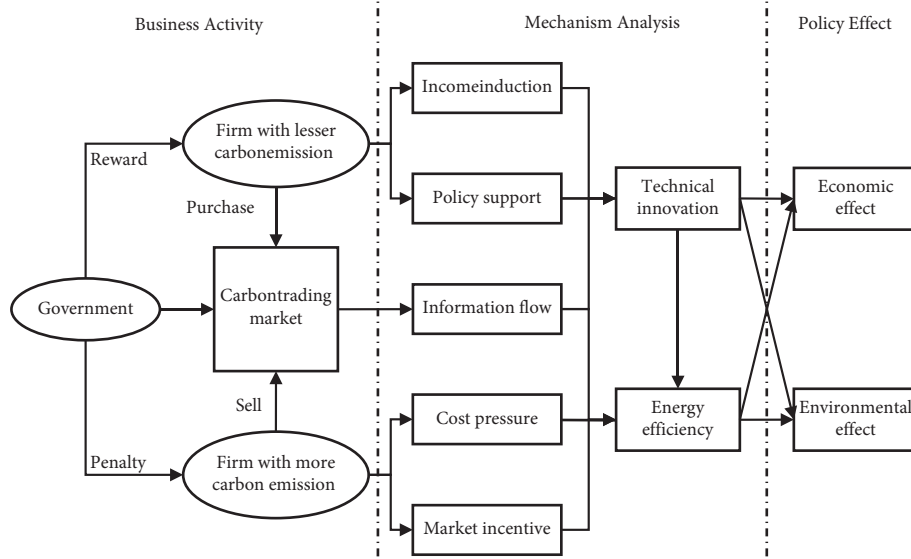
Business Activity

Mechanism Analysis

Policy Effect

Reward

Firm with lesser carbonemission

Purchase

Government

Carbontrading market

Sell

Penalty

Firm with more carbon emission

Incomeinduction

Policy support

Information flow

Cost pressure

Market incentive

Technical innovation

Energy efficiency

Economic effect

Environmental effect